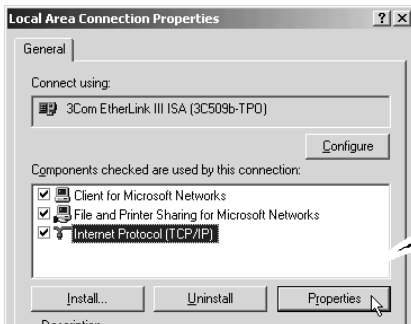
Local Area Connection Properties

?

X

General

Connect using:

3Com EtherLink III ISA (3C509b-TPO)

Configure

Components checked are used by this connection:

Client for Microsoft Networks

File and Printer Sharing for Microsoft Networks

Internet Protocol (TCP/IP)

Install...

Uninstall

Properties

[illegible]